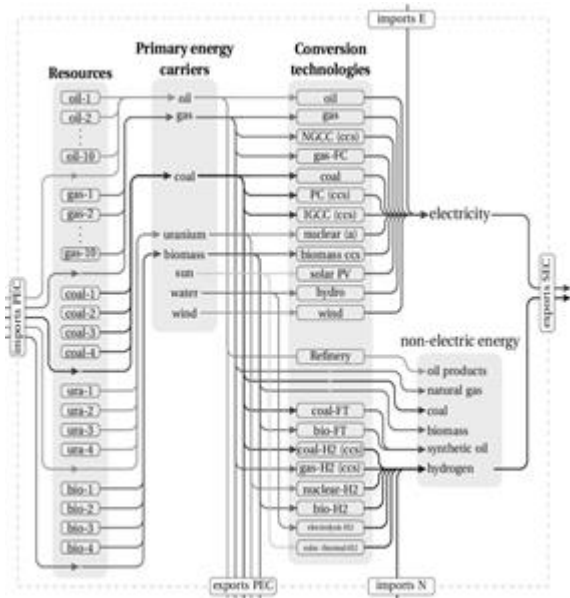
imports E

Resources

Primary energy carriers

Conversion technologies

oil-1
oil-2
oil-10
gas-1
gas-2
gas-10
coal-1
coal-2
coal-3
coal-4
ura-1
ura-2
ura-3
ura-4
bio-1
bio-2
bio-3
bio-4

imports PEC

oil
gas
coal
uranium
biomass
sun
water
wind

oil
gas
NGCC (ccs)
gas-FC
coal
PC (ccs)
IGCC (ccs)
nuclear (a)
biomass ccs
solar PV
hydro
wind

electricity

exports SEC

Refinery

non-electric energy

oil products
natural gas
coal
biomass
synthetic oil
hydrogen

coal-FT
bio-FT
coal-H2 (ccs)
gas-H2 (ccs)
nuclear-H2
bio-H2
electrolysis H2
solar thermal H2

exports PEC

imports N